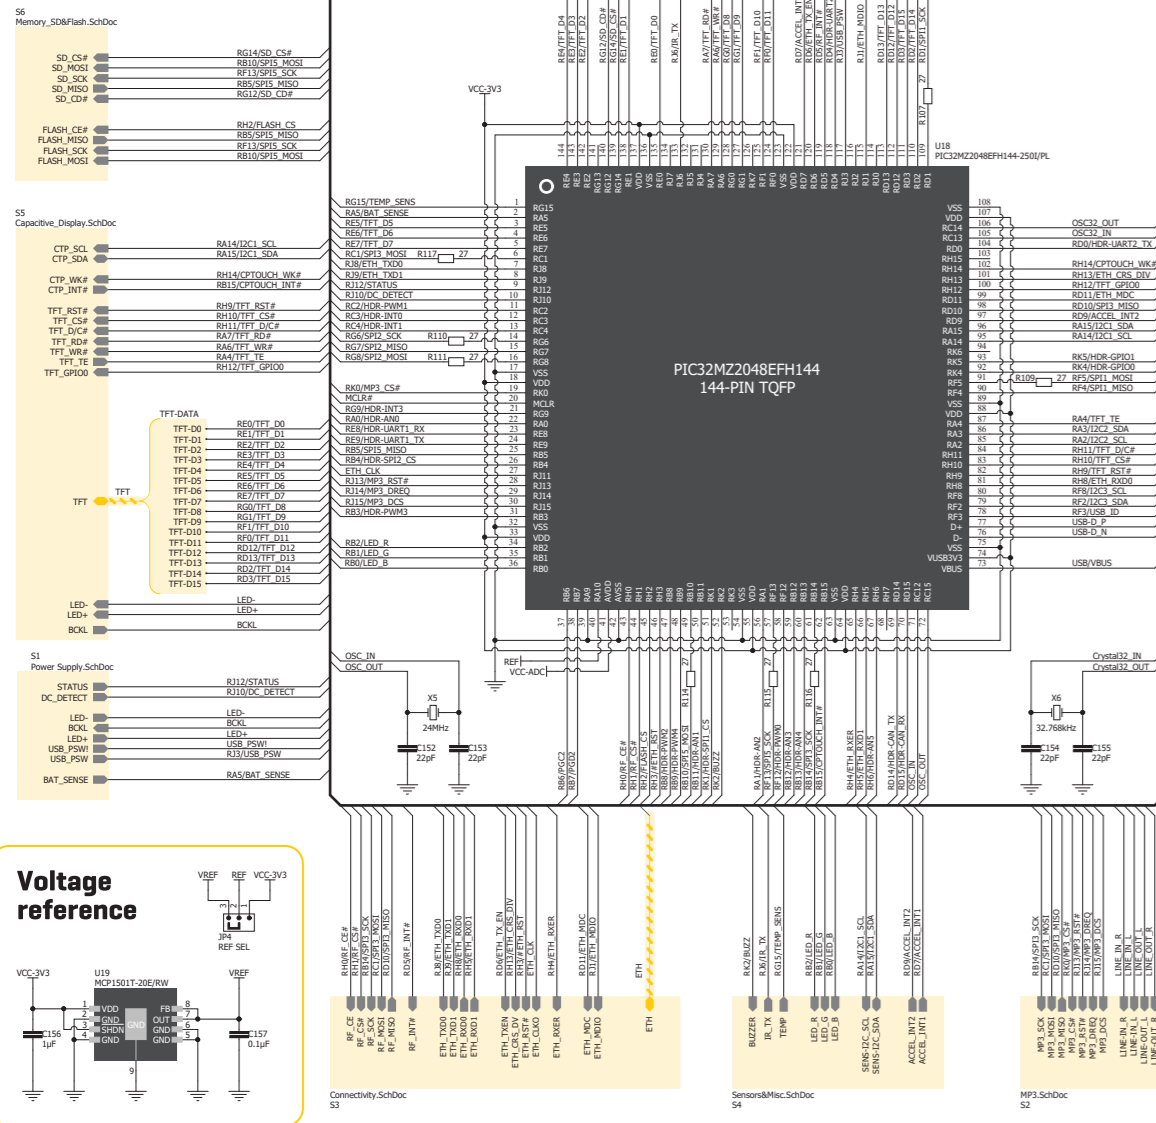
S6
Memory_SD&Flash.SchDoc

SD_CS#
SD_MOSI
SD_SCK
SD_MISO
SD_CD#

RG14/SD_CS#
RB10/SPI5_MOSI
RF13/SPI5_SCK
RB5/SPI5_MISO
RG12/SD_CD#

FLASH_CE#
FLASH_MISO
FLASH_SCK
FLASH_MOSI

RH2/FLASH_CS
RB5/SPI5_MISO
RF13/SPI5_SCK
RB10/SPI5_MOSI

S5
Capacitive_Display.SchDoc

CTP_SCL
CTP_SDA
RA14/I2C1_SCL
RA15/I2C1_SDA

CTP_WK#
CTP_INT#
RH14/CPTOUCH_WK#
RB15/CPTOUCH_INT#

TFT_RST#
TFT_CS#
TFT_D/C#
TFT_RD#
TFT_WR#
TFT_TE
TFT_GPIO0

RH9/TFT_RST#
RH10/TFT_CS#
RH11/TFT_D/C#
RA7/TFT_RD#
RA6/TFT_WR#
RA4/TFT_TE
RH12/TFT_GPIO0

TFT-DATA
TFT
TFT
TFT-D0 RE0/TFT_D0
TFT-D1 RE1/TFT_D1
TFT-D2 RE2/TFT_D2
TFT-D3 RE3/TFT_D3
TFT-D4 RE4/TFT_D4
TFT-D5 RE5/TFT_D5
TFT-D6 RE6/TFT_D6
TFT-D7 RE7/TFT_D7
TFT-D8 RG0/TFT_D8
TFT-D9 RG1/TFT_D9
TFT-D10 RF1/TFT_D10
TFT-D11 RF0/TFT_D11
TFT-D12 RD12/TFT_D12
TFT-D13 RD13/TFT_D13
TFT-D14 RD2/TFT_D14
TFT-D15 RD3/TFT_D15

LED-
LED+
BCKL
LED-
LED+
BCKL

S1
Power Supply.SchDoc
STATUS
DC_DETECT
RJ12/STATUS
RJ10/DC_DETECT
LED-
BCKL
LED+
USB_PSW!
USB_PSW
LED-
BCKL
LED+
USB_PSW!
RJ3/USB_PSW
BAT_SENSE
RA5/BAT_SENSE

VCC-3V3

RG15/TEMP_SENS
RA5/BAT_SENSE
RE5/TFT_D5
RE6/TFT_D6
RE7/TFT_D7
RC1/SPI3_MOSI R117 27
RJ8/ETH_TXD0
RJ9/ETH_TXD1
RJ12/STATUS
RJ10/DC_DETECT
RC2/HDR-PWM1
RC3/HDR-INT0
RC4/HDR-INT1
RG6/SPI2_SCK R110 27
RG7/SPI2_MISO
RG8/SPI2_MOSI R111 27
RK0/MP3_CS#
MCLR#
RG9/HDR-INT3
RA0/HDR-AN0
RE8/HDR-UART1_RX
RE9/HDR-UART1_TX
RB5/SPI5_MISO
RB4/HDR-SPI2_CS
ETH_CLK
RJ13/MP3_RST#
RJ14/MP3_DREQ
RJ15/MP3_DCS
RB3/HDR-PWM3
RB2/LED_R
RB1/LED_G
RB0/LED_B

RE4/TFT_D4
RE3/TFT_D3
RE2/TFT_D2
RG12/SD_CD#
RG14/SD_CS#
RE1/TFT_D1
RE0/TFT_D0
RK6/IR_TX
RA7/TFT_RD#
RA6/TFT_WR#
RG0/TFT_D8
RG1/TFT_D9
RF1/TFT_D10
RF0/TFT_D11
RD7/ACCEL_INT1
RD6/ETH_TX_EN
RD5/RF_INT#
RD4/HDR-UART1
RJ3/USB_PSW
RJ1/ETH_MDIO
RD13/TFT_D13
RD12/TFT_D12
RD3/TFT_D15
RD2/TFT_D14
RD1/SPI1_SCK
R107 27

U18
PIC32MZ2048EFH144-250I/PL

PIC32MZ2048EFH144
144-PIN TQFP

OSC32_OUT
OSC32_IN
RD0/HDR-UART2_TX
RH14/CPTOUCH_WK#
RH13/ETH_CRS_DIV
RH12/TFT_GPIO0
RD11/ETH_MDC
RD10/SPI3_MISO
RD9/ACCEL_INT2
RA15/I2C1_SDA
RA14/I2C1_SCL
RK5/HDR-GPIO1
RK4/HDR-GPIO0
R109 27 RF5/SPI1_MOSI
RF4/SPI1_MISO
RA4/TFT_TE
RA3/I2C2_SDA
RA2/I2C2_SCL
RH11/TFT_D/C#
RH10/TFT_CS#
RH9/TFT_RST#
RH8/ETH_RXD0
RF8/I2C3_SCL
RF2/I2C3_SDA
RF3/USB_ID
USB-D_P
USB-D_N
USB/VBUS

OSC_IN
OSC_OUT
REF
VCC-ADC
X5
24MHz
C152 22pF
C153 22pF
R114 27
R115 27
R116 27
X6
32.768kHz
C154 22pF
C155 22pF
Crystal32_IN
Crystal32_OUT

RB6/PGC2
RB7/PGD2
RH0/RF_CE#
RH1/RF_CS#
RH3/ETH_RST
RH4/ETH_RXER
RH5/ETH_RXD1
RH6/ETH_AN5
RB8/HDR-PWM2
RB9/HDR-PWM4
RB10/SPI5_MOSI
RB11/HDR-AN1
RK1/HDR-SPI1_CS
RK2/BUZZ
RA1/HDR-AN2
RF13/SPI5_SCK
RB12/HDR-PWM0
RB13/HDR-AN3
RB14/HDR-AN4
RB14/SPI4_SCK
RB15/CPTOUCH_INT#
RH14/ETH_RXER
RH5/ETH_RXD1
RH6/ETH_AN5
RD14/HDR-CAN_TX
RD15/HDR-CAN_RX
OSC_IN
OSC_OUT

Voltage reference
VREF REF VCC-3V3
JP4
REF SEL
VCC-3V3
U19
MCP1501T-20E/RW
VREF
VDD
GND
SHDN
GND
FB
OUT
GND
GND
C156 1µF
C157 0.1µF

RH0/RF_CE#
RH1/RF_CS#
RB14/SPI4_SCK
RC1/SPI3_MOSI
RD10/SPI3_MISO
RD5/RF_INT#
RJ8/ETH_TXD0
RJ9/ETH_TXD1
RH8/ETH_RXD0
RH5/ETH_RXD1
RD6/ETH_TX_EN
RH13/ETH_CRS_DIV
RH3/ETH_RST
ETH_CLK
RH4/ETH_RXER
RD11/ETH_MDC
RJ1/ETH_MDIO
ETH
RF_CE
RF_CS#
RF_SCK
RF_MOSI
RF_MISO
RF_INT#
ETH_TXD0
ETH_TXD1
ETH_RXD0
ETH_RXD1
ETH_TXEN
ETH_CRS_DV
ETH_RST#
ETH_CLKO
ETH_RXER
ETH_MDC
ETH_MDIO
ETH
Connectivity.SchDoc
S3

RK2/BUZZ
RK6/IR_TX
RG15/TEMP_SENS
RB2/LED_R
RB1/LED_G
RB0/LED_B
RA14/I2C1_SCL
RA15/I2C1_SDA
RD9/ACCEL_INT2
RD7/ACCEL_INT1
BUZZER
IR_TX
TEMP
LED_R
LED_G
LED_B
SENS-I2C_SCL
SENS-I2C_SDA
ACCEL_INT2
ACCEL_INT1
Sensors&Misc.SchDoc
S4

RB14/SPI3_SCK
RC1/SPI3_MOSI
RD10/SPI3_MISO
RK0/MP3_CS#
RJ13/MP3_RST#
RJ14/MP3_DREQ
RJ15/MP3_DCS
LINE_IN_R
LINE_IN_L
LINE_OUT_L
LINE_OUT_R
MP3_SCK
MP3_MOSI
MP3_MISO
MP3_CS#
MP3_RST#
MP3_DREQ
MP3_DCS
LINE-IN_R
LINE-IN_L
LINE-OUT_L
LINE-OUT_R
MP3.SchDoc
S2